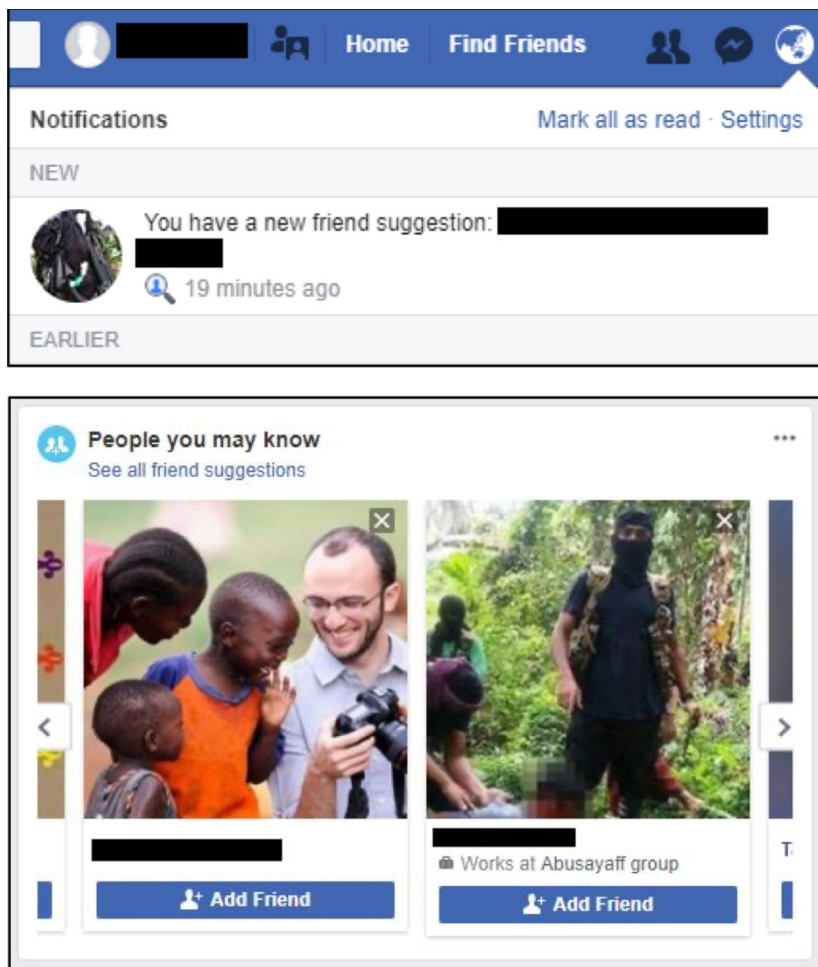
Home Find Friends

Notifications

Mark all as read · Settings

NEW

You have a new friend suggestion:

19 minutes ago

EARLIER

People you may know

See all friend suggestions

Works at Abusayaff group

Add Friend

Add Friend

T